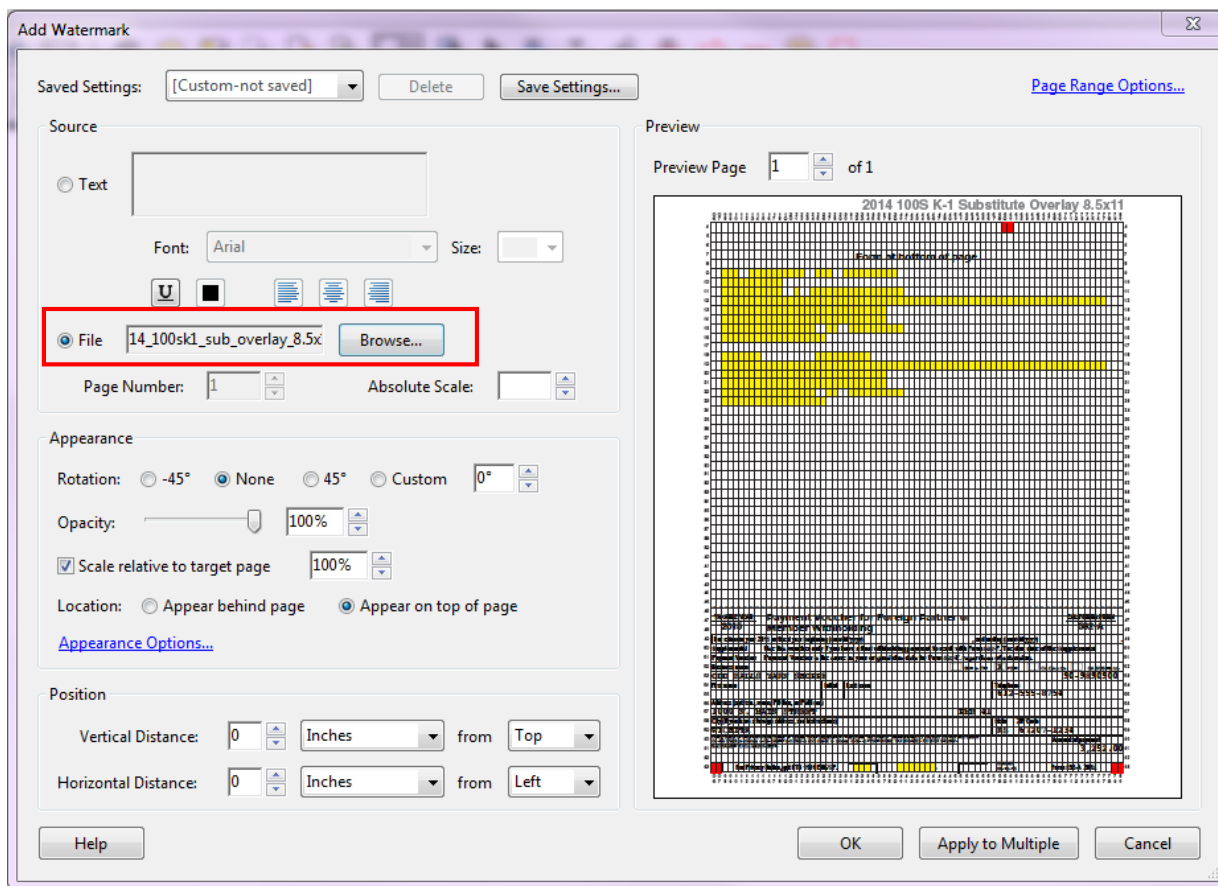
Add Watermark

Saved Settings: [Custom-not saved] Delete Save Settings...

Page Range Options...

Source

Text

Font: Arial

Size:

U

File 14_100sk1_sub_overlay_8.5x Browse...

Page Number: 1

Absolute Scale:

Appearance

Rotation: -45° None 45° Custom 0°

Opacity: 100%

Scale relative to target page 100%

Location: Appear behind page Appear on top of page

Appearance Options...

Position

Vertical Distance: 0 Inches from Top

Horizontal Distance: 0 Inches from Left

Preview

Preview Page 1 of 1

2014 100S K-1 Substitute Overlay 8.5x11

Form at bottom of page

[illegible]

Help

OK Apply to Multiple Cancel